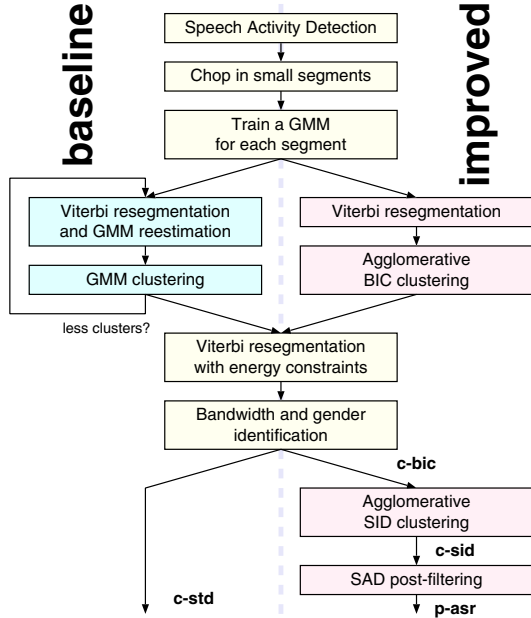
baseline

improved

Speech Activity Detection

Chop in small segments

Train a GMM for each segment

Viterbi resegmentation and GMM reestimation

GMM clustering

less clusters?

Viterbi resegmentation

Agglomerative BIC clustering

Viterbi resegmentation with energy constraints

Bandwidth and gender identification

c-bic

Agglomerative SID clustering

c-sid

SAD post-filtering

c-std

p-asr